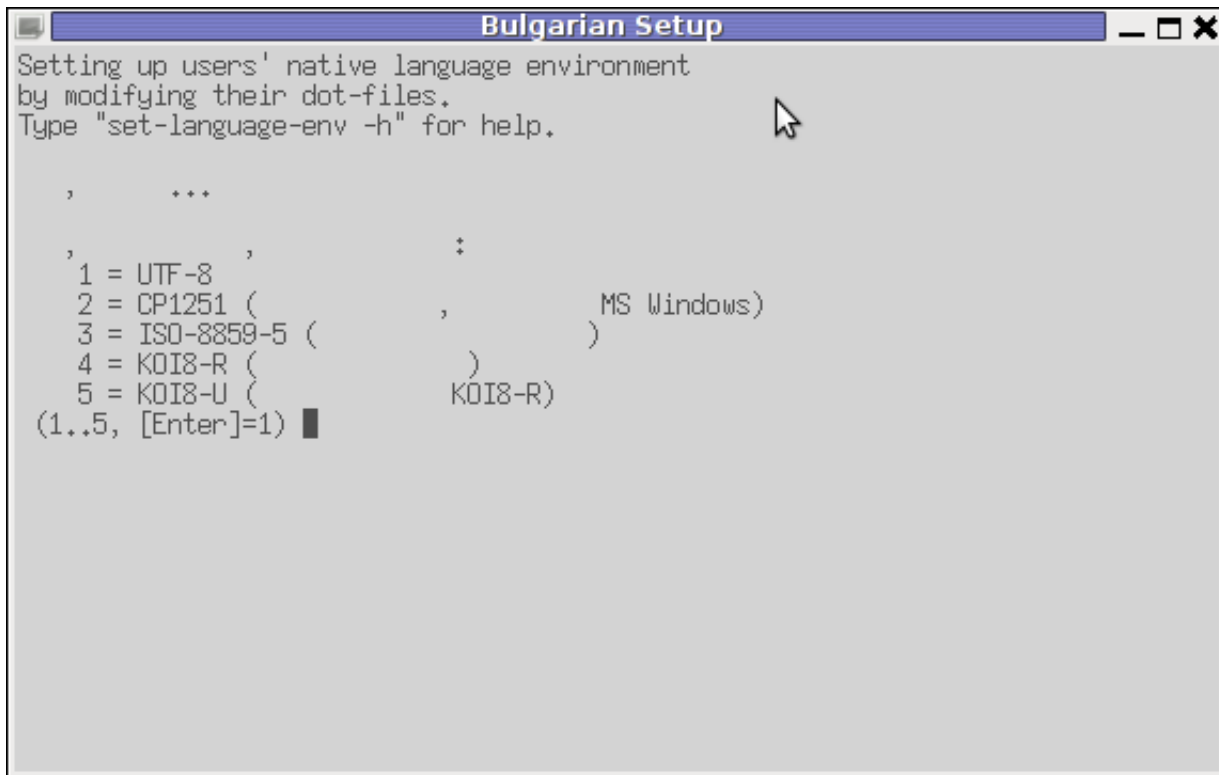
Bulgarian Setup

Setting up users' native language environment by modifying their dot-files.
Type "set-language-env -h" for help.

, ...

, , :
1 = UTF-8
2 = CP1251 ( , MS Windows)
3 = ISO-8859-5 ( )
4 = KOI8-R ( )
5 = KOI8-U ( KOI8-R)
(1..5, [Enter]=1)